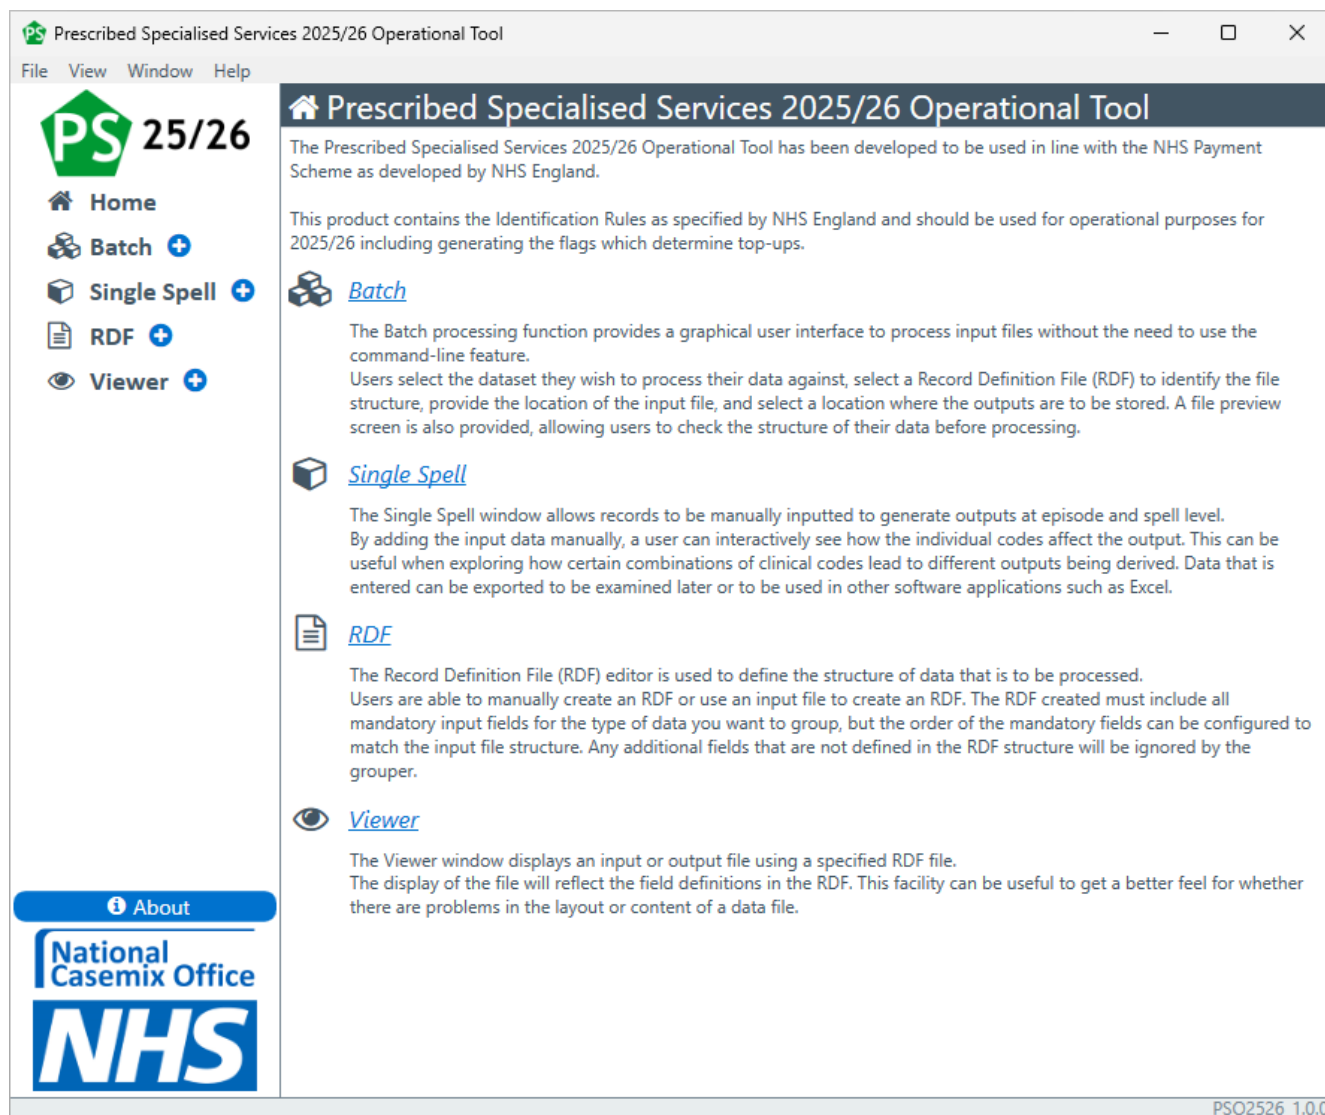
PS Prescribed Specialised Services 2025/26 Operational Tool

File View Window Help

PS 25/26

Home
Batch
Single Spell
RDF
Viewer

About

National Casemix Office

NHS

Prescribed Specialised Services 2025/26 Operational Tool

The Prescribed Specialised Services 2025/26 Operational Tool has been developed to be used in line with the NHS Payment Scheme as developed by NHS England.

This product contains the Identification Rules as specified by NHS England and should be used for operational purposes for 2025/26 including generating the flags which determine top-ups.

Batch

The Batch processing function provides a graphical user interface to process input files without the need to use the command-line feature.
Users select the dataset they wish to process their data against, select a Record Definition File (RDF) to identify the file structure, provide the location of the input file, and select a location where the outputs are to be stored. A file preview screen is also provided, allowing users to check the structure of their data before processing.

Single Spell

The Single Spell window allows records to be manually inputted to generate outputs at episode and spell level.
By adding the input data manually, a user can interactively see how the individual codes affect the output. This can be useful when exploring how certain combinations of clinical codes lead to different outputs being derived. Data that is entered can be exported to be examined later or to be used in other software applications such as Excel.

RDF

The Record Definition File (RDF) editor is used to define the structure of data that is to be processed.
Users are able to manually create an RDF or use an input file to create an RDF. The RDF created must include all mandatory input fields for the type of data you want to group, but the order of the mandatory fields can be configured to match the input file structure. Any additional fields that are not defined in the RDF structure will be ignored by the grouper.

Viewer

The Viewer window displays an input or output file using a specified RDF file.
The display of the file will reflect the field definitions in the RDF. This facility can be useful to get a better feel for whether there are problems in the layout or content of a data file.

PSO2526 1.0.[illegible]